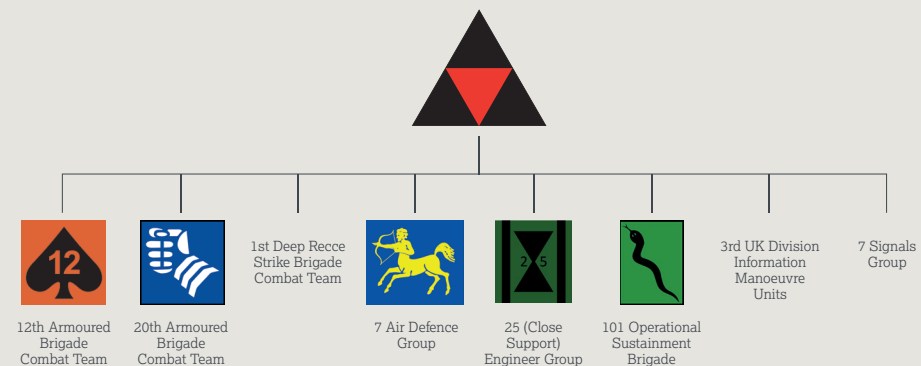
12

12th Armoured Brigade Combat Team

20th Armoured Brigade Combat Team

1st Deep Recce Strike Brigade Combat Team

7 Air Defence Group

2 5

25 (Close Support) Engineer Group

101 Operational Sustainment Brigade

3rd UK Division Information Manoeuvre Units

7 Signals Group